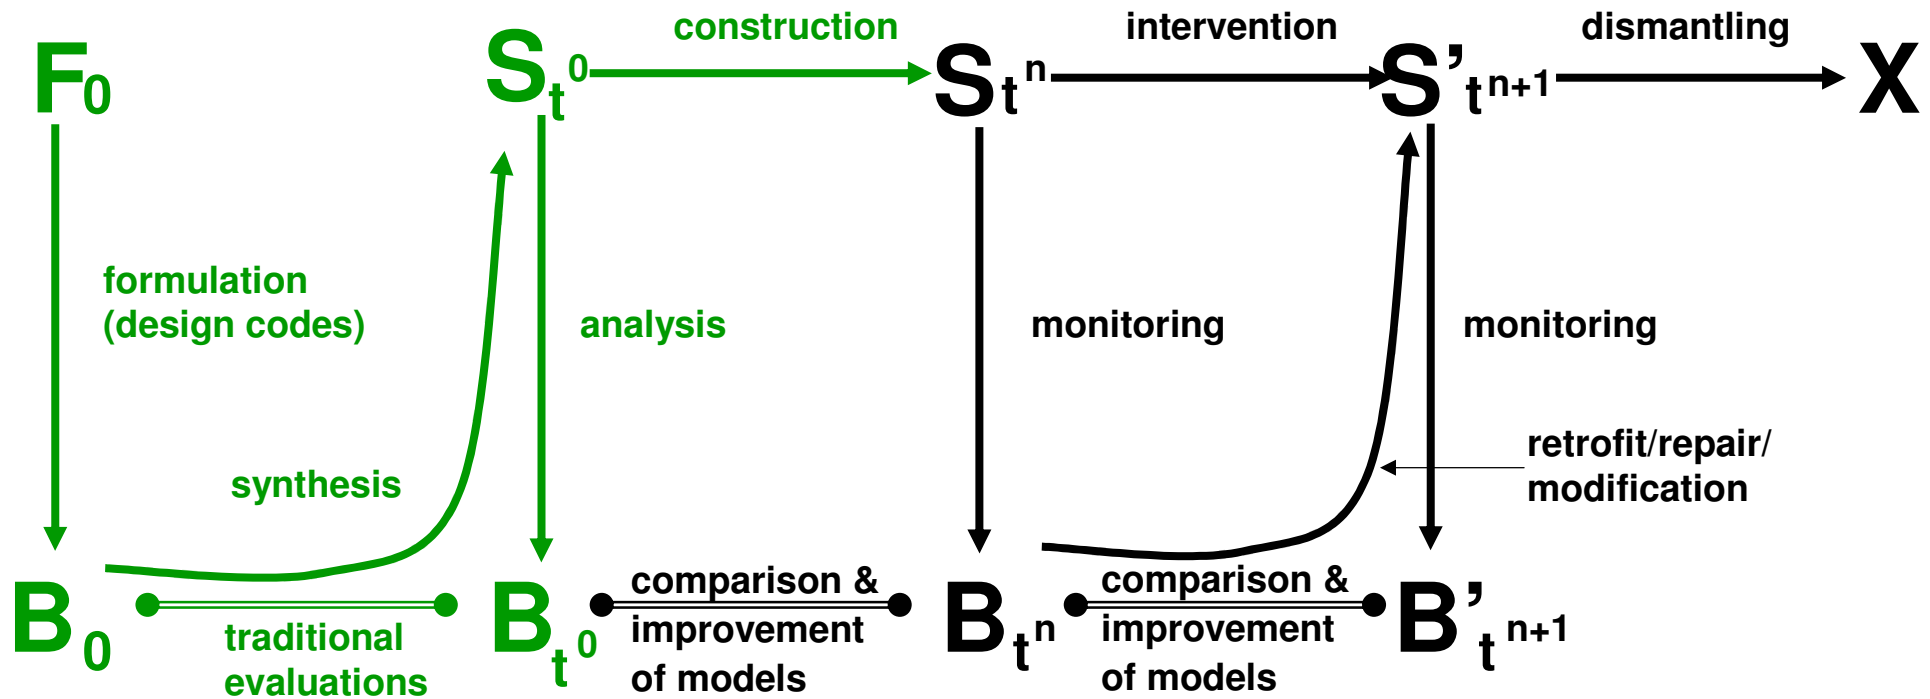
$F_0$ $S_{t^0}$ construction $S_{t^n}$ intervention $S'_{t^{n+1}}$ dismantling X

formulation (design codes)

analysis

monitoring

monitoring

synthesis

retrofit/repair/ modification

$B_0$ traditional evaluations $B_{t^0}$ comparison & improvement of models $B_{t^n}$ comparison & improvement of models $B'_{t^{n+1}}$